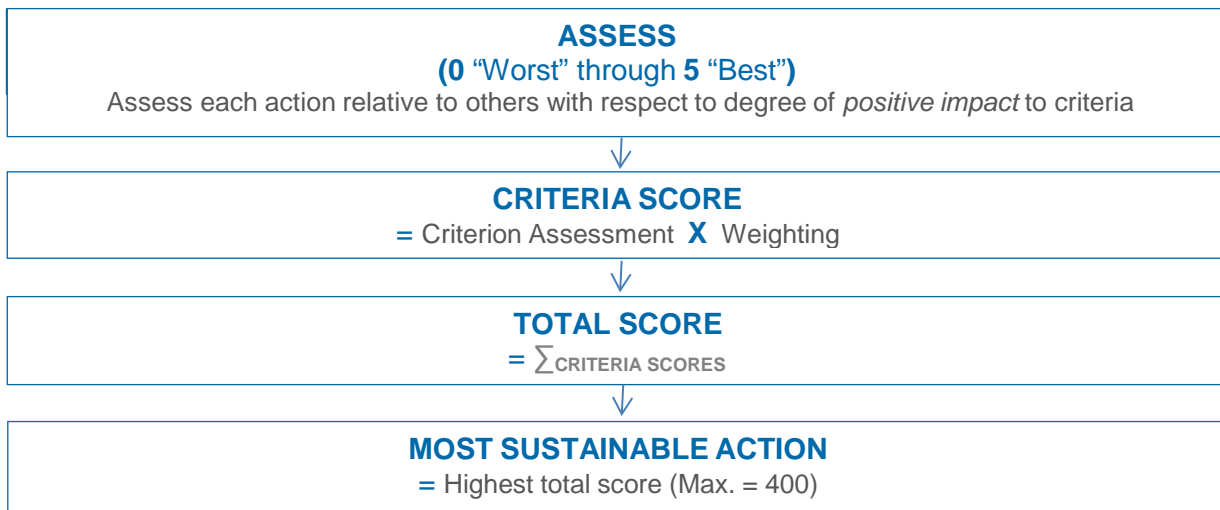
ASSESS
(0 “Worst” through 5 “Best”)
Assess each action relative to others with respect to degree of *positive impact* to criteria

CRITERIA SCORE
= Criterion Assessment X Weighting

TOTAL SCORE
= $\sum$CRITERIA SCORES

MOST SUSTAINABLE ACTION
= Highest total score (Max. = 400)